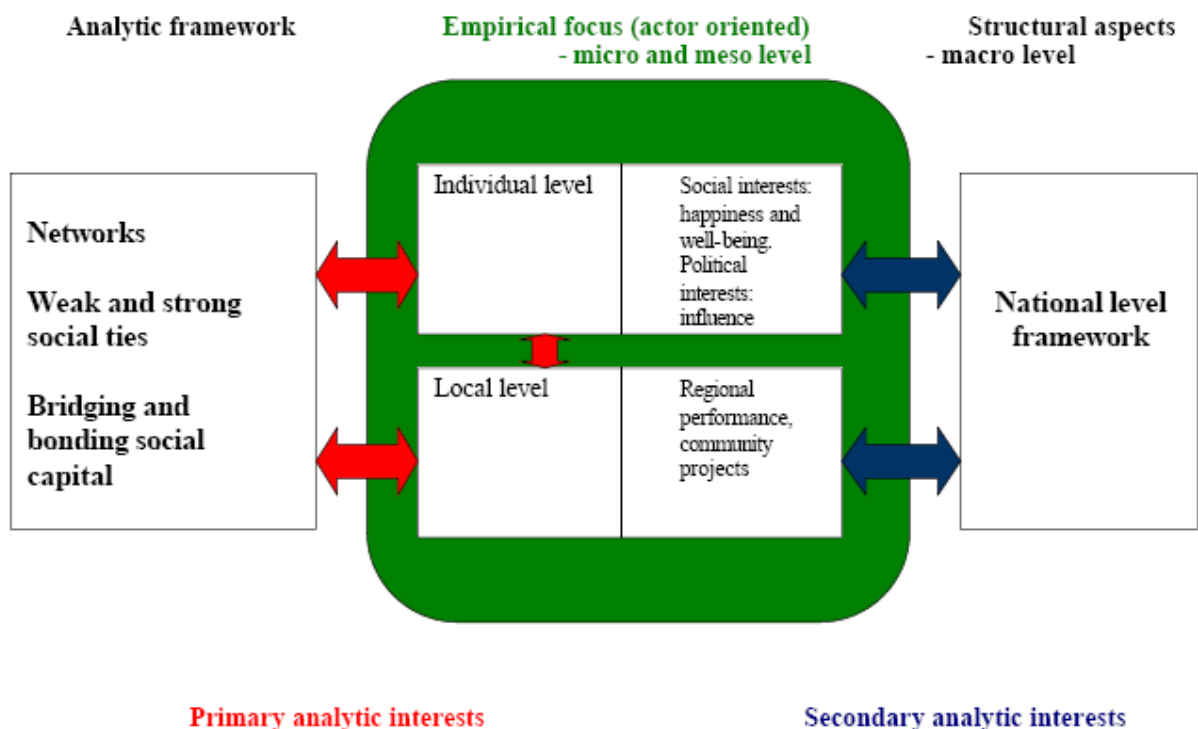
Analytic framework

Empirical focus (actor oriented) - micro and meso level

Structural aspects - macro level

Networks

Weak and strong social ties

Bridging and bonding social capital

Individual level

Social interests: happiness and well-being. Political interests: influence

Local level

Regional performance, community projects

National level framework

Primary analytic interests

Secondary analytic interests